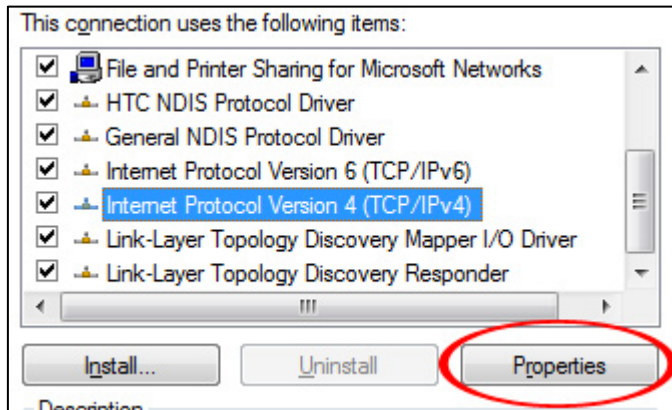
This connection uses the following items:

File and Printer Sharing for Microsoft Networks
HTC NDIS Protocol Driver
General NDIS Protocol Driver
Internet Protocol Version 6 (TCP/IPv6)
Internet Protocol Version 4 (TCP/IPv4)
Link-Layer Topology Discovery Mapper I/O Driver
Link-Layer Topology Discovery Responder

Install...
Uninstall
Properties

Description